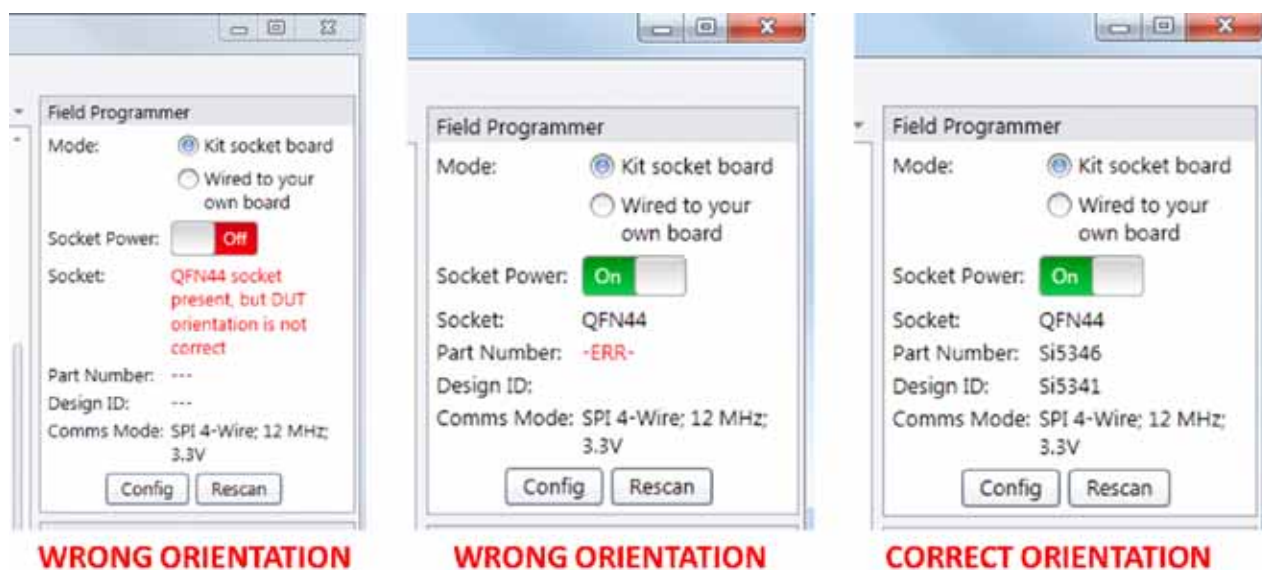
Field Programmer

Mode: Kit socket board

Wired to your own board

Socket Power: Off

Socket: QFN44 socket present, but DUT orientation is not correct

Part Number: ---

Design ID: ---

Comms Mode: SPI 4-Wire; 12 MHz; 3.3V

Config Rescan

WRONG ORIENTATION

Field Programmer

Mode: Kit socket board

Wired to your own board

Socket Power: On

Socket: QFN44

Part Number: -ERR-

Design ID:

Comms Mode: SPI 4-Wire; 12 MHz; 3.3V

Config Rescan

WRONG ORIENTATION

Field Programmer

Mode: Kit socket board

Wired to your own board

Socket Power: On

Socket: QFN44

Part Number: Si5346

Design ID: Si5341

Comms Mode: SPI 4-Wire; 12 MHz; 3.3V

Config Rescan

CORRECT ORIENTATION